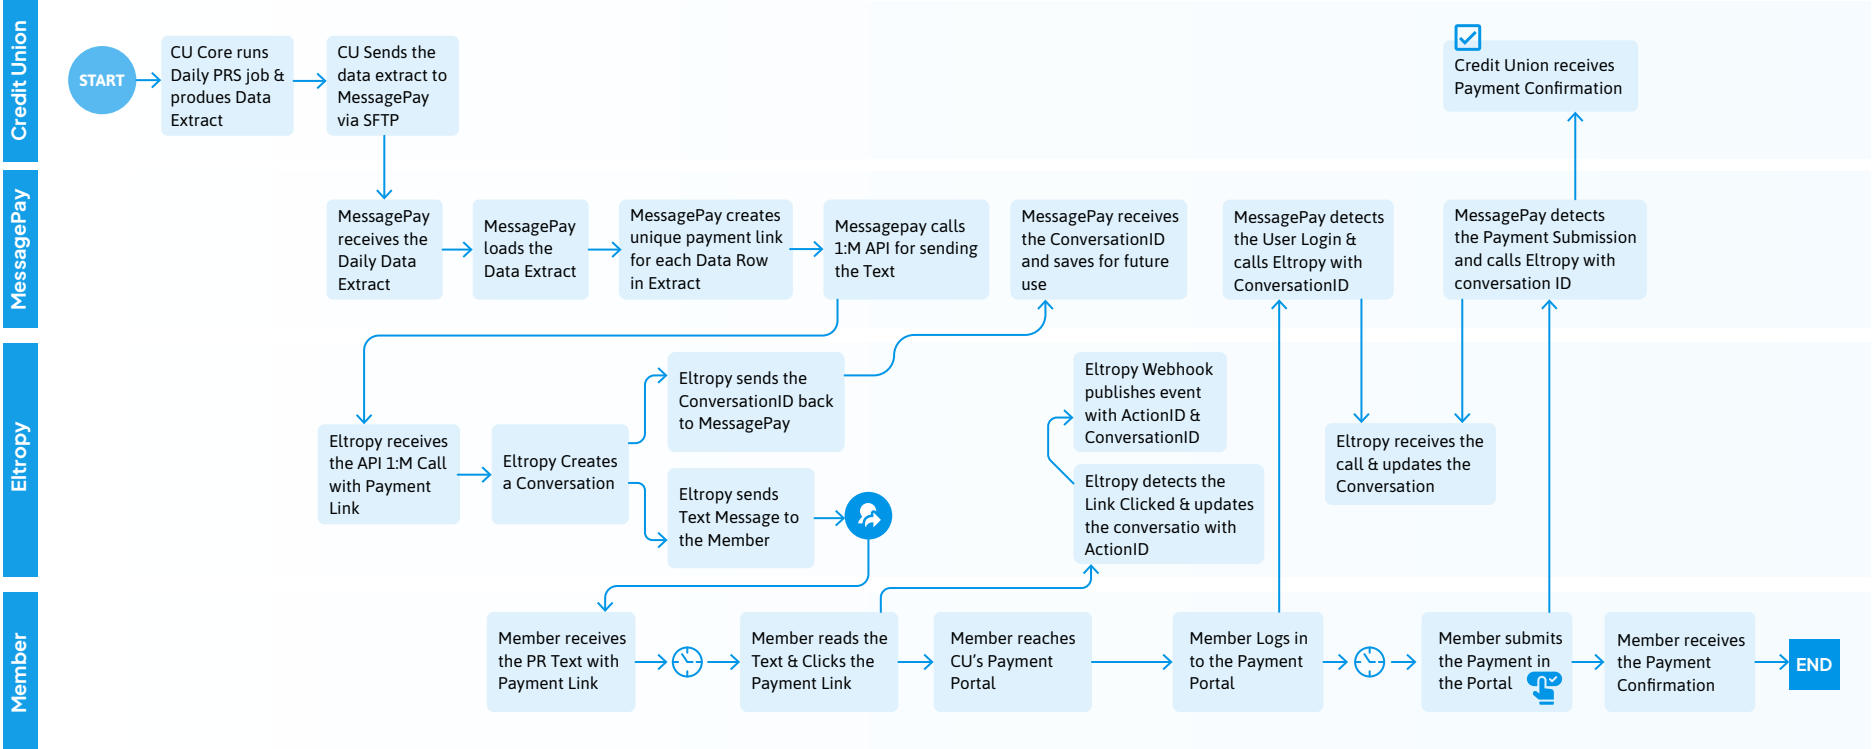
Credit Union

START

CU Core runs Daily PRS job & produes Data Extract

CU Sends the data extract to MessagePay via SFTP

Credit Union receives Payment Confirmation

MessagePay

MessagePay receives the Daily Data Extract

MessagePay loads the Data Extract

MessagePay creates unique payment link for each Data Row in Extract

Messagepay calls 1:M API for sending the Text

MessagePay receives the ConversationID and saves for future use

MessagePay detects the User Login & calls Eltropy with ConversationID

MessagePay detects the Payment Submission and calls Eltropy with conversation ID

Eltropy

Eltropy receives the API 1:M Call with Payment Link

Eltropy Creates a Conversation

Eltropy sends the ConversationID back to MessagePay

Eltropy sends Text Message to the Member

Eltropy Webhook publishes event with ActionID & ConversationID

Eltropy detects the Link Clicked & updates the conversatio with ActionID

Eltropy receives the call & updates the Conversation

Member

Member receives the PR Text with Payment Link

Member reads the Text & Clicks the Payment Link

Member reaches CU's Payment Portal

Member Logs in to the Payment Portal

Member submits the Payment in the Portal

Member receives the Payment Confirmation

END